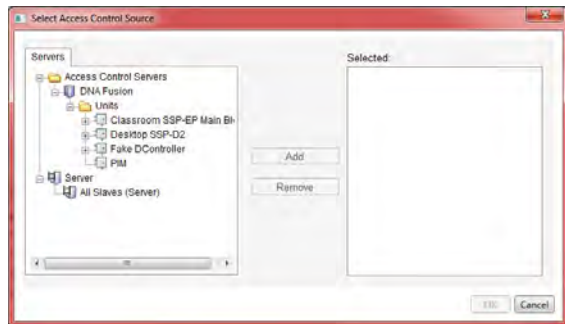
Select Access Control Source

Servers

Access Control Servers
DNA Fusion
Units
Classroom SSP-EP Main Bl
Desktop SSP-D2
Fake DController
PIM
Server
All Slaves (Server)

Add
Remove

Selected:

OK
Cancel